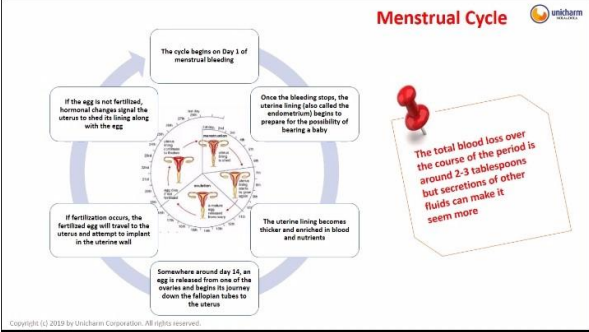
Menstrual Cycle

unicharm

The cycle begins on Day 1 of menstrual bleeding

Once the bleeding stops, the uterine lining (also called the endometrium) begins to prepare for the possibility of bearing a baby

The uterine lining becomes thicker and enriched in blood and nutrients

Somewhere around day 14, an egg is released from one of the ovaries and begins its journey down the fallopian tubes to the uterus

If fertilization occurs, the fertilized egg will travel to the uterus and attempt to implant in the uterine wall

If the egg is not fertilized, hormonal changes signal the uterus to shed its lining along with the egg

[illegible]

The total blood loss over the course of the period is around 2-3 tablespoons but secretions of other fluids can make it seem more

Copyright (c) 2019 by Unicharm Corporation. All rights reserved.